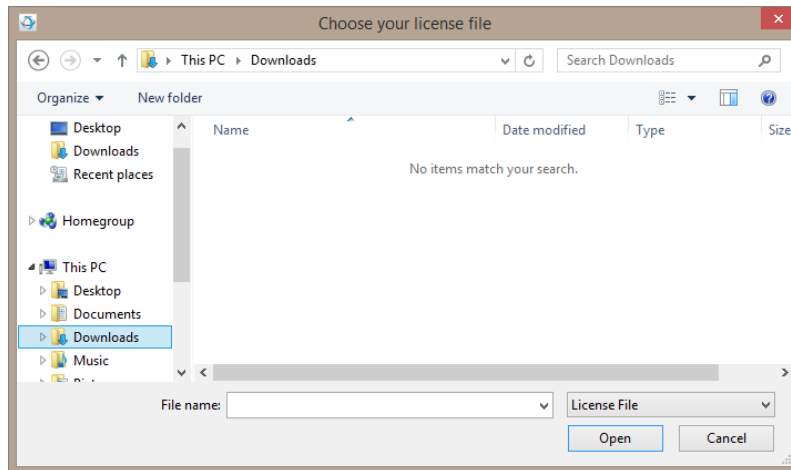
Choose your license file

This PC › Downloads

Search Downloads

Organize ▾ New folder

Desktop
Downloads
Recent places

Homegroup

This PC
Desktop
Documents
Downloads
Music
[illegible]

Name
Date modified
Type
Size

No items match your search.

File name:
License File
Open
Cancel